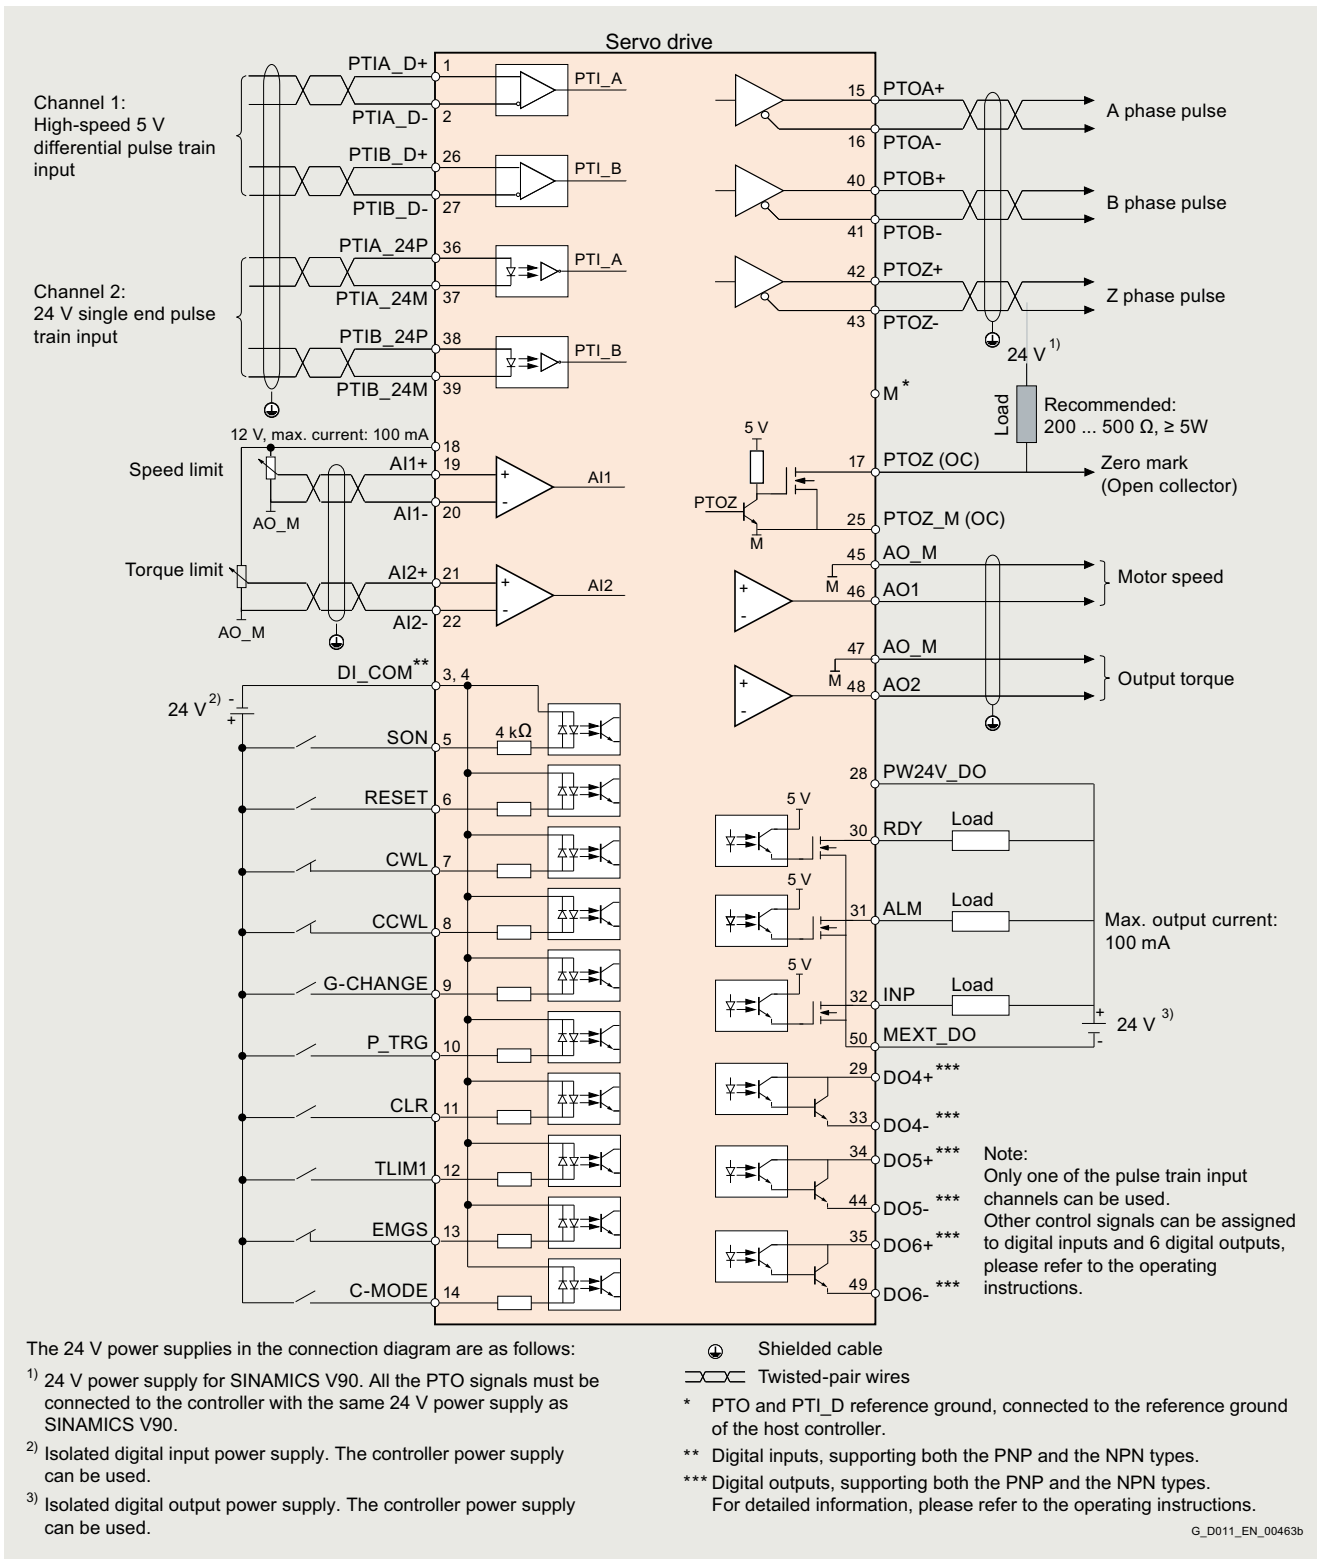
Servo drive

Channel 1:
High-speed 5 V differential pulse train input

PTIA_D+ 1
PTIA_D- 2
PTIB_D+ 26
PTIB_D- 27
PTI_A
PTI_B

Channel 2:
24 V single end pulse train input

PTIA_24P 36
PTIA_24M 37
PTIB_24P 38
PTIB_24M 39
PTI_A
PTI_B

12 V, max. current: 100 mA 18
Speed limit
AI1+ 19
AI1- 20
AO_M
AI1
Torque limit
AI2+ 21
AI2- 22
AO_M
AI2

DI_COM** 3, 4
$24\ V^{2)}$ - +
SON 5
4 kΩ
RESET 6
CWL 7
CCWL 8
G-CHANGE 9
P_TRG 10
CLR 11
TLIM1 12
EMGS 13
C-MODE 14

15 PTOA+
16 PTOA-
A phase pulse
40 PTOB+
41 PTOB-
B phase pulse
42 PTOZ+
43 PTOZ-
Z phase pulse
$24\ V^{1)}$
M*
Load
Recommended:
200 ... 500 Ω, ≥ 5W
5 V
PTOZ
M
17 PTOZ (OC)
Zero mark
(Open collector)
25 PTOZ_M (OC)
45 AO_M
M 46 AO1
Motor speed
47 AO_M
M 48 AO2
Output torque

28 PW24V_DO
5 V
30 RDY
Load
5 V
31 ALM
Load
Max. output current:
100 mA
5 V
32 INP
Load
$24\ V^{3)}$
50 MEXT_DO
29 DO4+***
33 DO4- ***
34 DO5+***
44 DO5- ***
35 DO6+***
49 DO6- ***

Note:
Only one of the pulse train input channels can be used.
Other control signals can be assigned to digital inputs and 6 digital outputs, please refer to the operating instructions.

The 24 V power supplies in the connection diagram are as follows:

$^{1)}$ 24 V power supply for SINAMICS V90. All the PTO signals must be connected to the controller with the same 24 V power supply as SINAMICS V90.

$^{2)}$ Isolated digital input power supply. The controller power supply can be used.

$^{3)}$ Isolated digital output power supply. The controller power supply can be used.

Shielded cable
Twisted-pair wires
* PTO and PTI_D reference ground, connected to the reference ground of the host controller.
** Digital inputs, supporting both the PNP and the NPN types.
*** Digital outputs, supporting both the PNP and the NPN types.
For detailed information, please refer to the operating instructions.

G_D011_EN_00463b